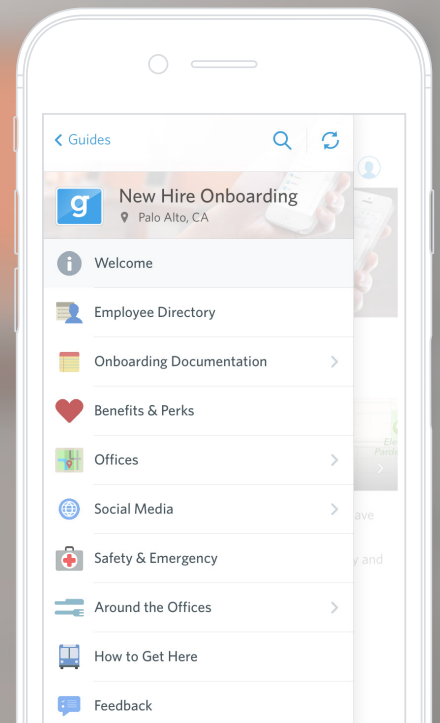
< Guides

g

New Hire Onboarding

Palo Alto, CA

Welcome

Employee Directory

Onboarding Documentation

Benefits & Perks

Offices

Social Media

Safety & Emergency

Around the Offices

How to Get Here

Feedback